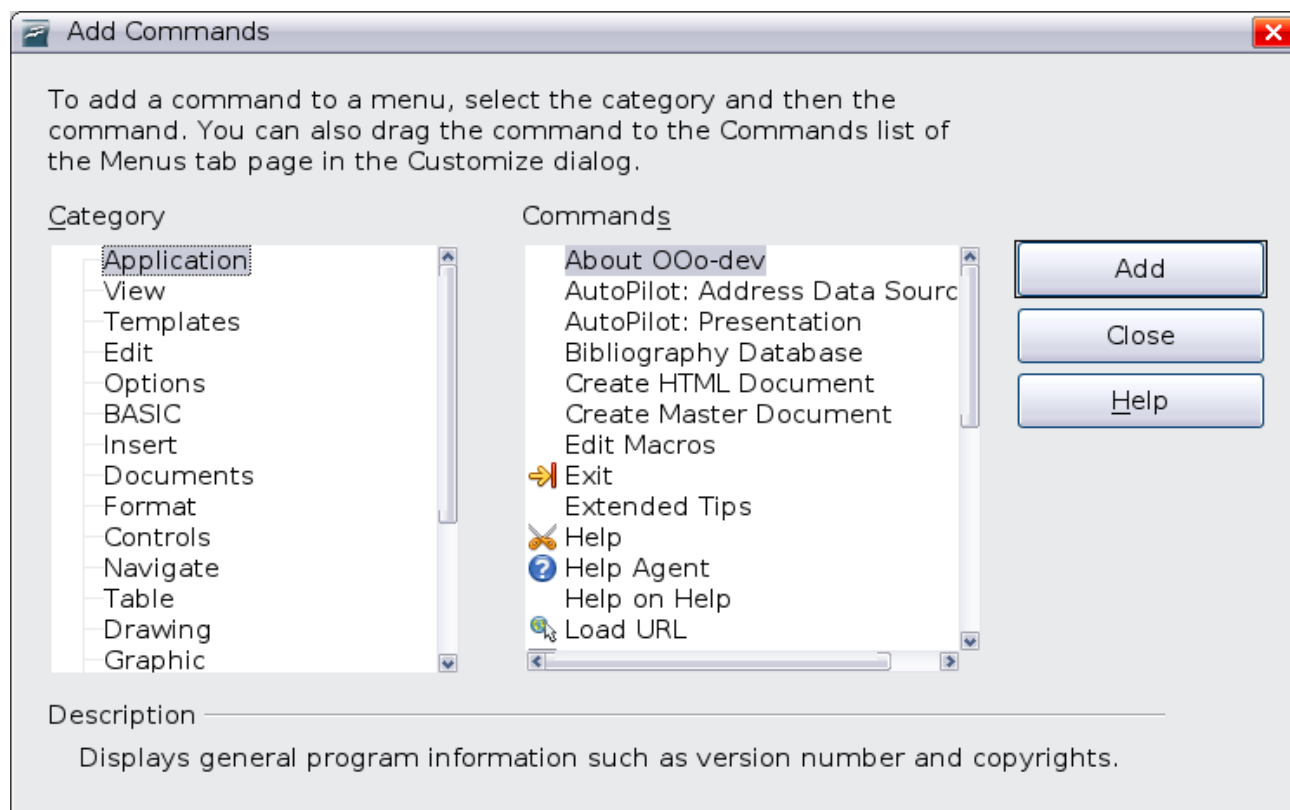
Add Commands

To add a command to a menu, select the category and then the command. You can also drag the command to the Commands list of the Menus tab page in the Customize dialog.

Category

Application
View
Templates
Edit
Options
BASIC
Insert
Documents
Format
Controls
Navigate
Table
Drawing
Graphic

Commands

About OOo-dev
AutoPilot: Address Data Sourc
AutoPilot: Presentation
Bibliography Database
Create HTML Document
Create Master Document
Edit Macros
Exit
Extended Tips
Help
Help Agent
Help on Help
Load URL

Add
Close
Help

Description

Displays general program information such as version number and copyrights.